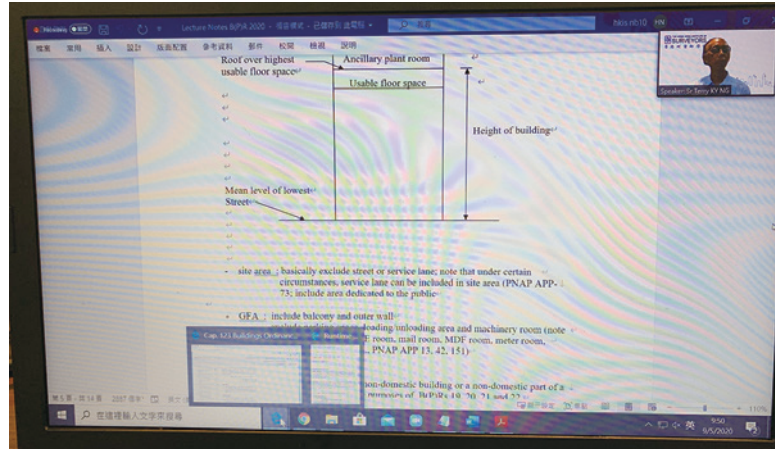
Lecture Notes BtPSR 2020 - 相容模式 - 已儲存到 這部電腦

hkis nb10 HN

檔案 常用 插入 設計 版面配置 參考資料 郵件 校閱 檢視 說明

Speaker: Sr Terry KY NG

Roof over highest usable floor space

Ancillary plant room

Usable floor space

Height of building

Mean level of lowest Street

- site area : basically exclude street or service lane; note that under certain circumstances, service lane can be included in site area (PNAP APP-73; include area dedicated to the public

- GFA : include balcony and outer wall
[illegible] loading/unloading area and machinery room (note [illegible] room, mail room, MDF room, meter room, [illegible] PNAP APP 13, 42, 151)

Cap. 123 Buildings Ordinance

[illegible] non-domestic building or a non-domestic part of a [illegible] purposes of BtPSRs 19, 20, 21 and 22

第 5 頁，共 14 頁 2307 個字

在這裡輸入文字來搜尋

英 9:50 9/5/2020

110%